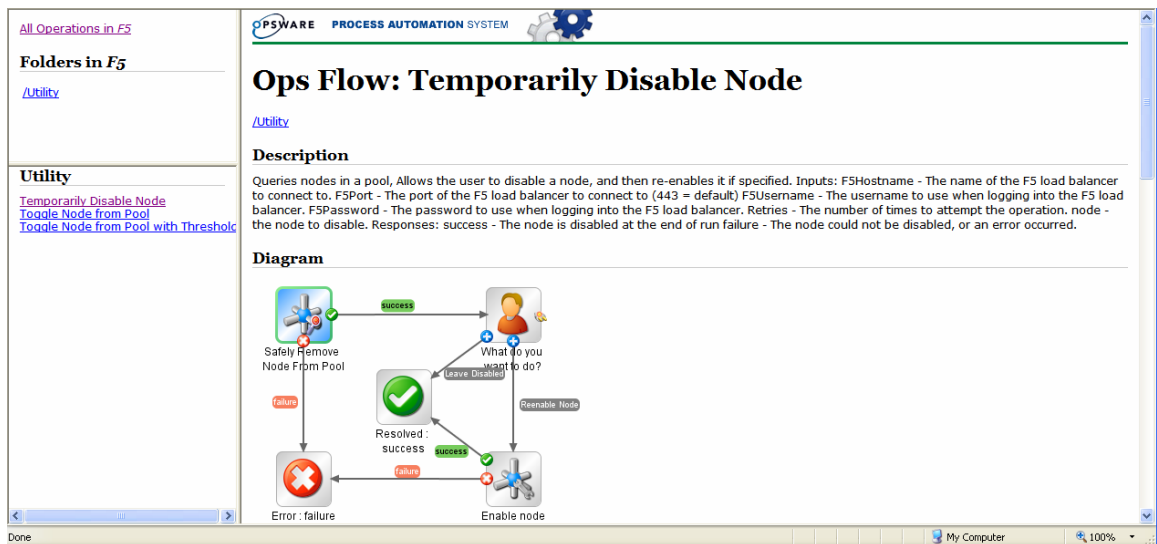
All Operations in F5

Folders in F5

/Utility

Utility

Temporarily Disable Node
Toggle Node from Pool
Toggle Node from Pool with Threshold

OPSWARE PROCESS AUTOMATION SYSTEM

Ops Flow: Temporarily Disable Node

/Utility

Description

Queries nodes in a pool, Allows the user to disable a node, and then re-enables it if specified. Inputs: F5Hostname - The name of the F5 load balancer to connect to. F5Port - The port of the F5 load balancer to connect to (443 = default) F5Username - The username to use when logging into the F5 load balancer. F5Password - The password to use when logging into the F5 load balancer. Retries - The number of times to attempt the operation. node - the node to disable. Responses: success - The node is disabled at the end of run failure - The node could not be disabled, or an error occurred.

Diagram

success

Safely Remove Node From Pool

What do you want to do?

Leave Disabled

Reenable Node

failure

Resolved : success

success

failure

Error : failure

Enable node

Done

My Computer

100%